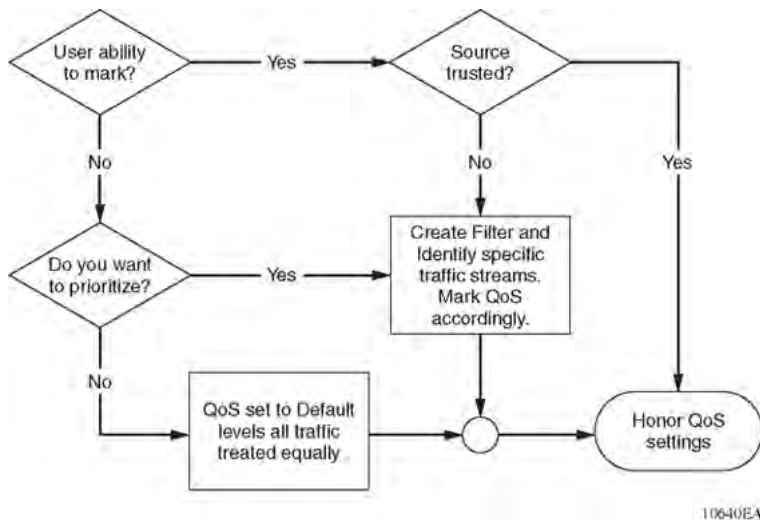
User ability to mark?

Yes

Source trusted?

No

No

Yes

Do you want to prioritize?

Yes

Create Filter and Identify specific traffic streams. Mark QoS accordingly.

No

QoS set to Default levels all traffic treated equally.

Honor QoS settings

10640EA